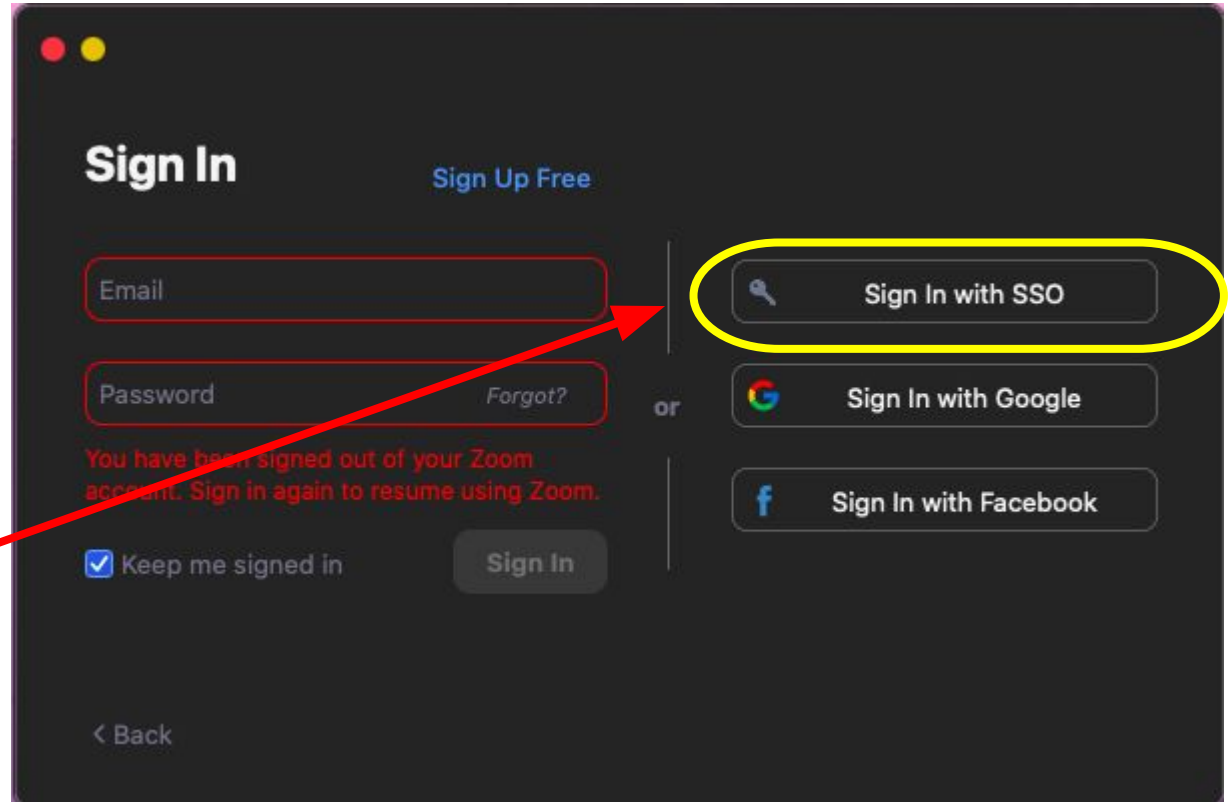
Sign In

Sign Up Free

Email

Password

Forgot?

You have been signed out of your Zoom account. Sign in again to resume using Zoom.

Keep me signed in

Sign In

or

Sign In with SSO

Sign In with Google

Sign In with Facebook

< Back